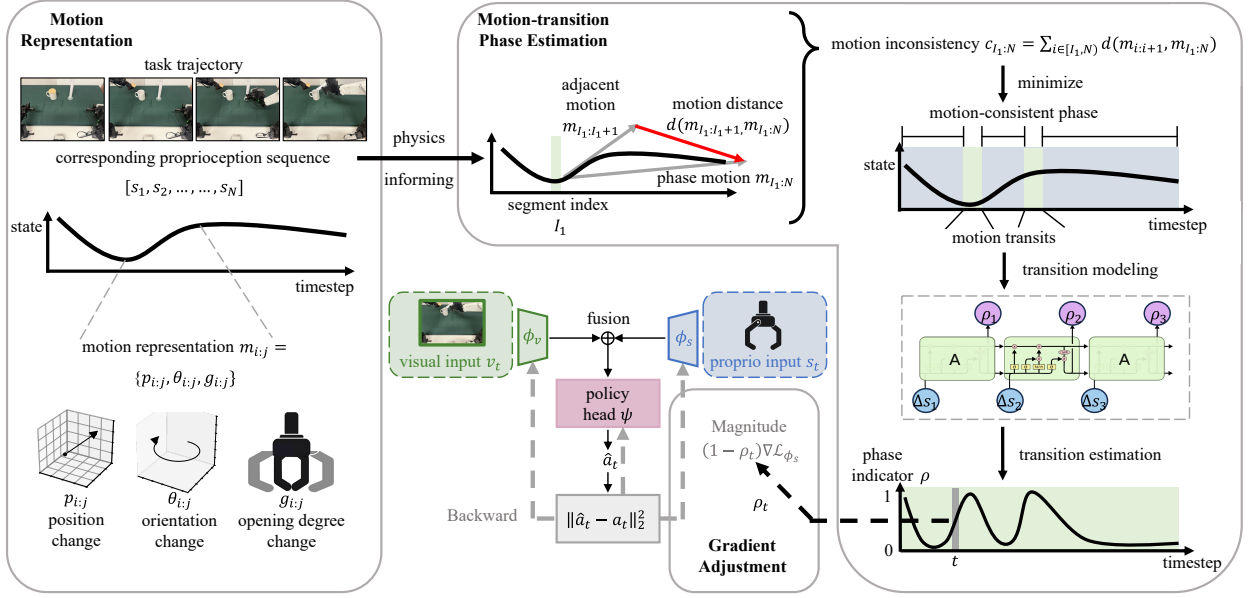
Motion Representation

task trajectory

corresponding proprioception sequence

$[s_1, s_2, \dots, \dots, s_N]$

state

timestep

motion representation $m_{i:j} =$

$\{p_{i:j}, \theta_{i:j}, g_{i:j}\}$

$p_{i:j}$ position change

$\theta_{i:j}$ orientation change

$g_{i:j}$ opening degree change

physics informing

Motion-transition Phase Estimation

adjacent motion $m_{I_1:I_1+1}$

motion distance $d(m_{I_1:I_1+1}, m_{I_1:N})$

phase motion $m_{I_1:N}$

segment index $I_1$

motion inconsistency $c_{I_1:N} = \sum_{i\in[I_1,N)} d(m_{i:i+1}, m_{I_1:N})$

minimize

motion-consistent phase

state

timestep

motion transits

transition modeling

$\rho_1$

$\rho_2$

$\rho_3$

A

A

$\Delta s_1$

$\Delta s_2$

$\Delta s_3$

transition estimation

phase indicator $\rho$

1

0

$t$

timestep

visual input $v_t$

$\phi_v$

fusion

$\phi_s$

proprio input $s_t$

policy head $\psi$

$\hat{a}_t$

Backward

$\|\hat{a}_t - a_t\|_2^2$

Magnitude

$(1-\rho_t)\nabla\mathcal{L}_{\phi_s}$

$\rho_t$

Gradient Adjustment